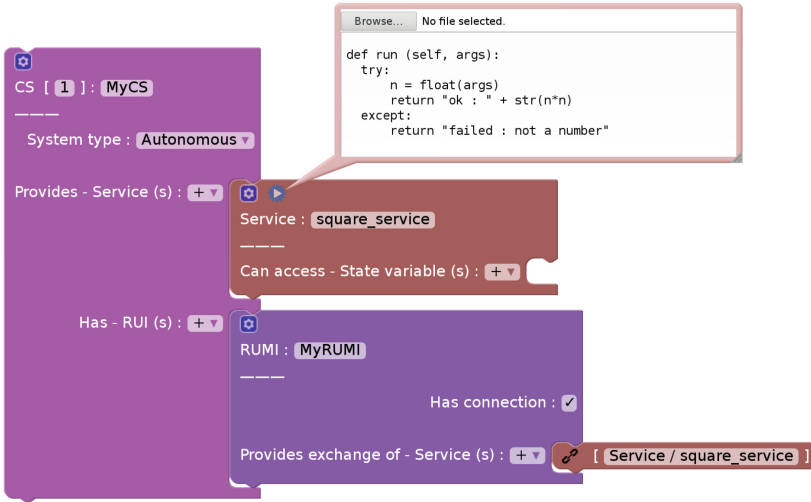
Browse... No file selected.

def run (self, args):
  try:
      n = float(args)
      return "ok : " + str(n*n)
  except:
      return "failed : not a number"

CS [ 1 ] : MyCS
———
System type : Autonomous ▾

Provides - Service (s) : + ▾

Service : square_service
———
Can access - State variable (s) : + ▾

Has - RUI (s) : + ▾

RUMI : MyRUMI
———
Has connection : ✓

Provides exchange of - Service (s) : + ▾

[ Service / square_service ]